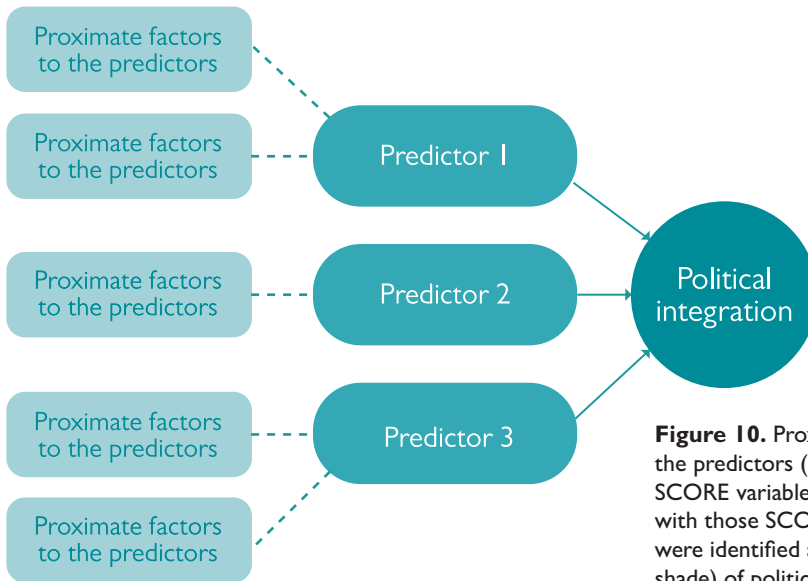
Proximate factors to the predictors

Proximate factors to the predictors

Predictor 1

Proximate factors to the predictors

Predictor 2

Political integration

Proximate factors to the predictors

Predictor 3

Proximate factors to the predictors

**Figure 10.** Pro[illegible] the predictors ([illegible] SCORE variable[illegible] with those SCO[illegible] were identified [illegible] shade) of politic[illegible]